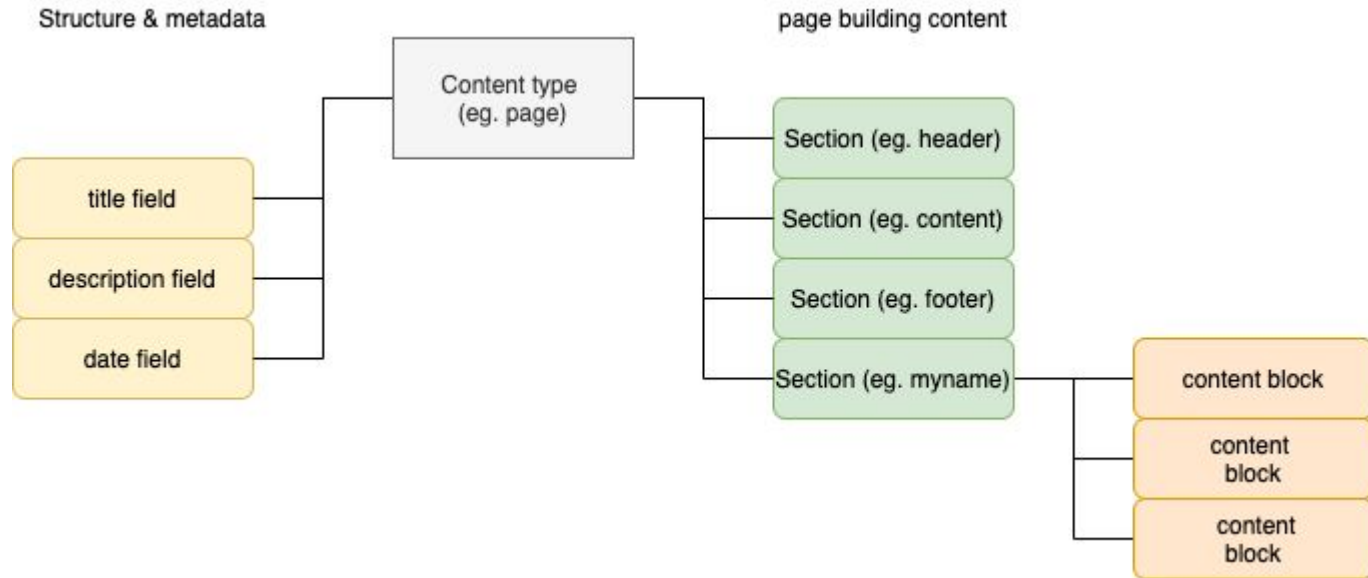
Structure & metadata

page building content

Content type
(eg. page)

title field

description field

date field

Section (eg. header)

Section (eg. content)

Section (eg. footer)

Section (eg. myname)

content block

content block

content block